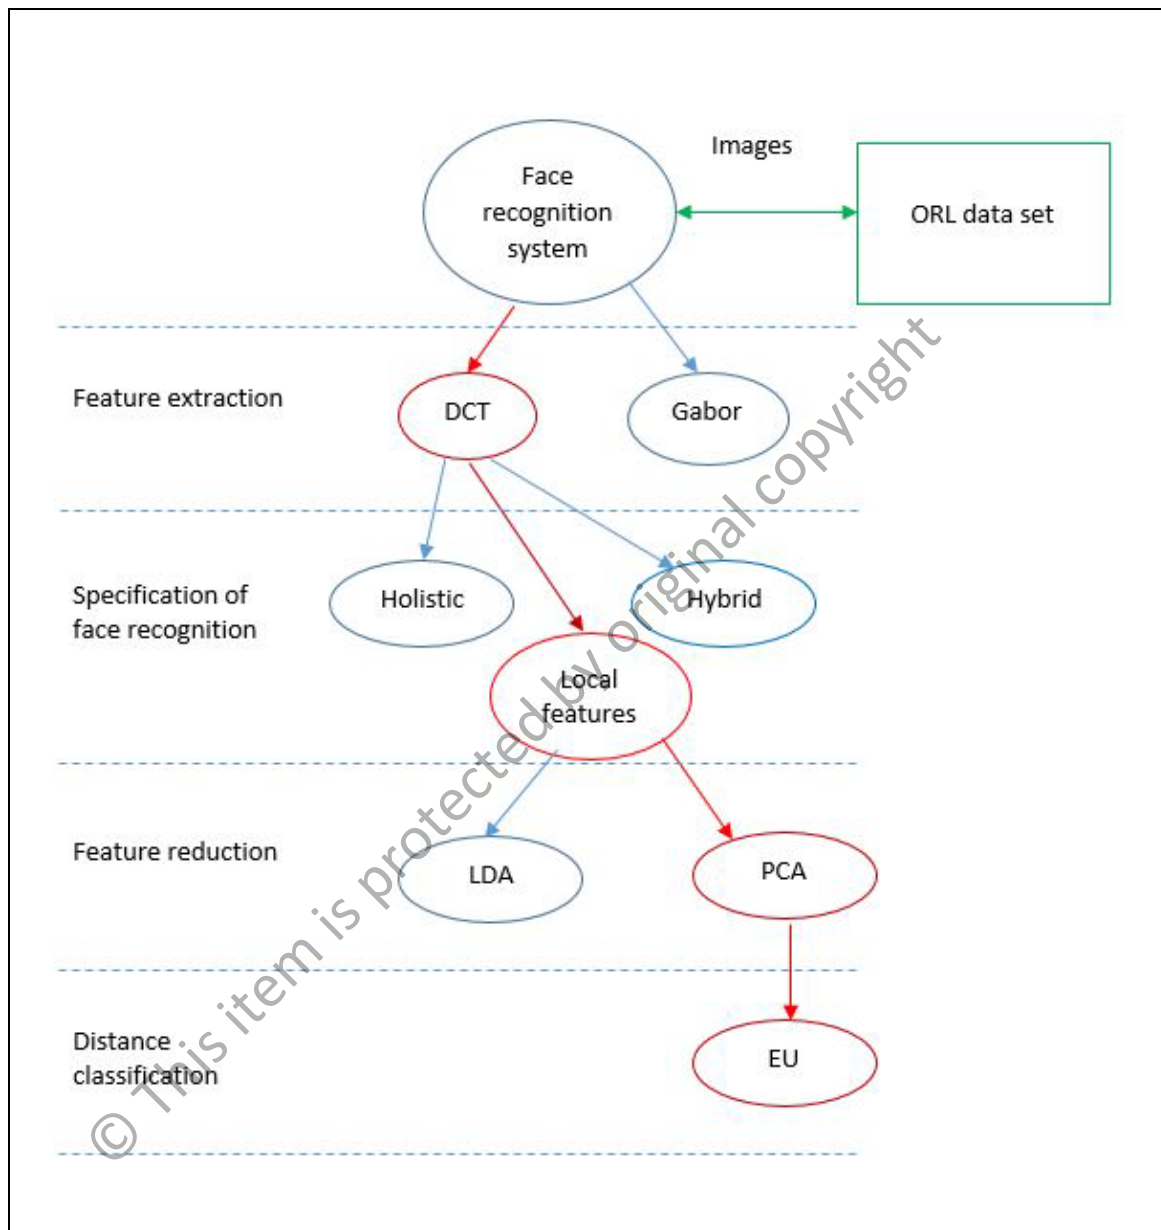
Face recognition system

Images

ORL data set

Feature extraction

DCT

Gabor

Specification of face recognition

Holistic

Hybrid

Local features

Feature reduction

LDA

PCA

Distance classification

EU

© This item is protected by original copyright